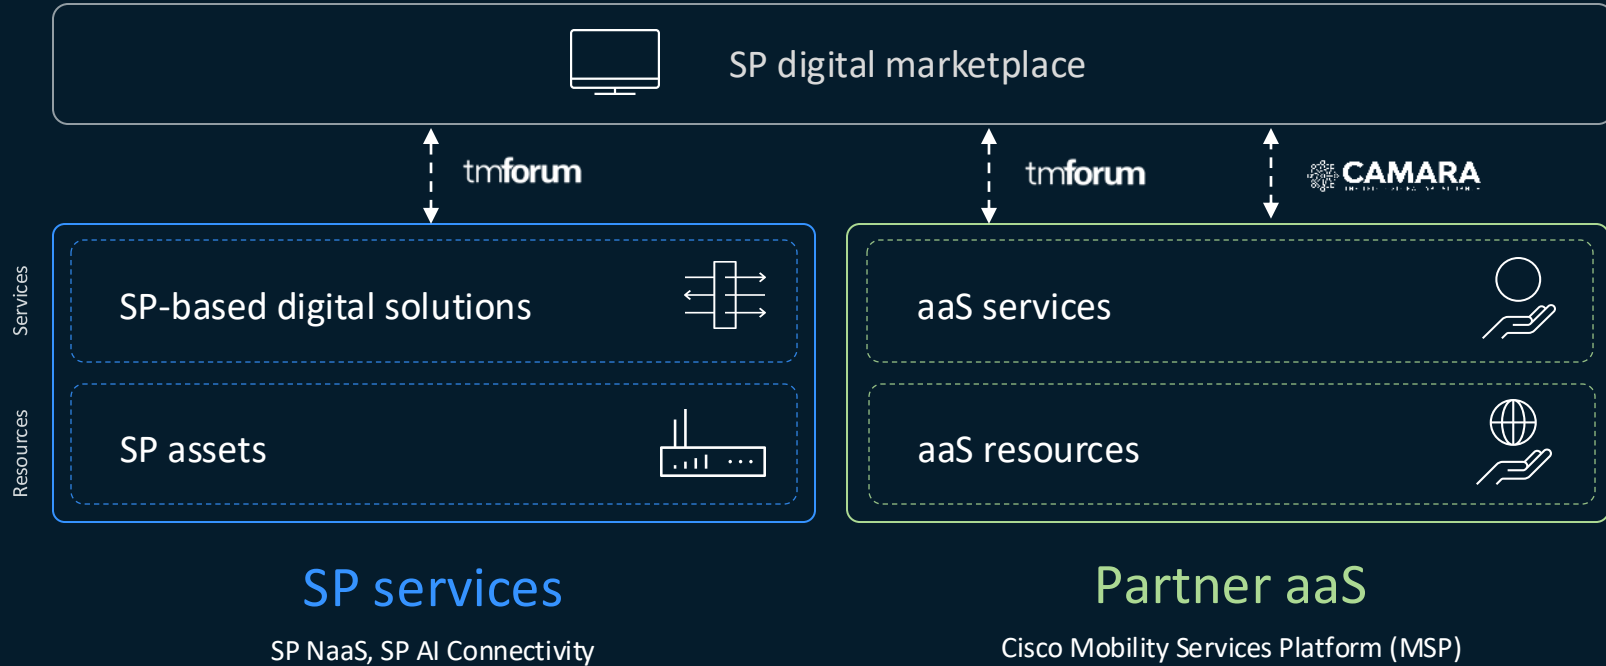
SP digital marketplace

tmforum

tmforum

CAMARA

Services

Resources

SP-based digital solutions

SP assets

aaS services

aaS resources

SP services

SP NaaS, SP AI Connectivity

Partner aaS

Cisco Mobility Services Platform (MSP)